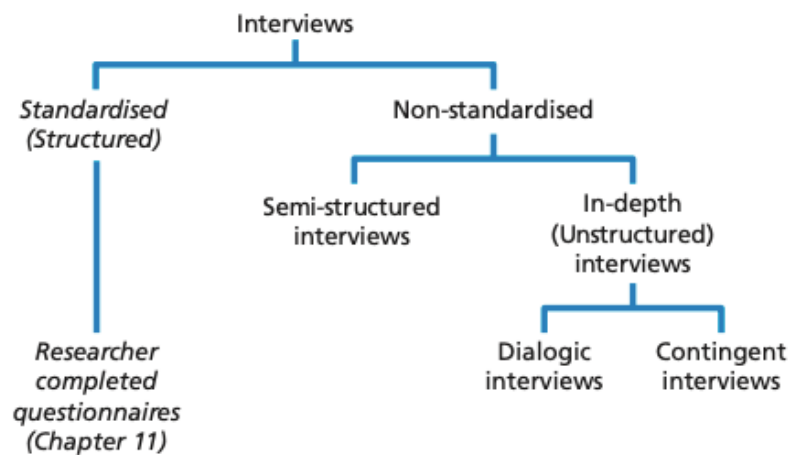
Interviews

Standardised (Structured)

Non-standardised

Semi-structured interviews

In-depth (Unstructured) interviews

Dialogic interviews

Contingent interviews

Researcher completed questionnaires (Chapter 11)